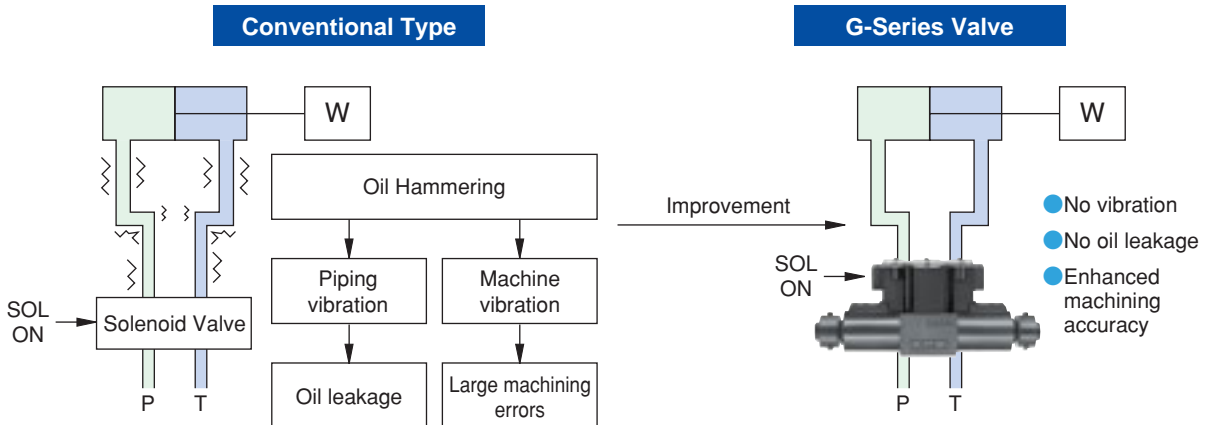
Conventional Type

W

Oil Hammering

Piping vibration

Machine vibration

SOL ON

Solenoid Valve

Oil leakage

Large machining errors

P T

Improvement

G-Series Valve

W

SOL ON

No vibration

No oil leakage

Enhanced machining accuracy

P T